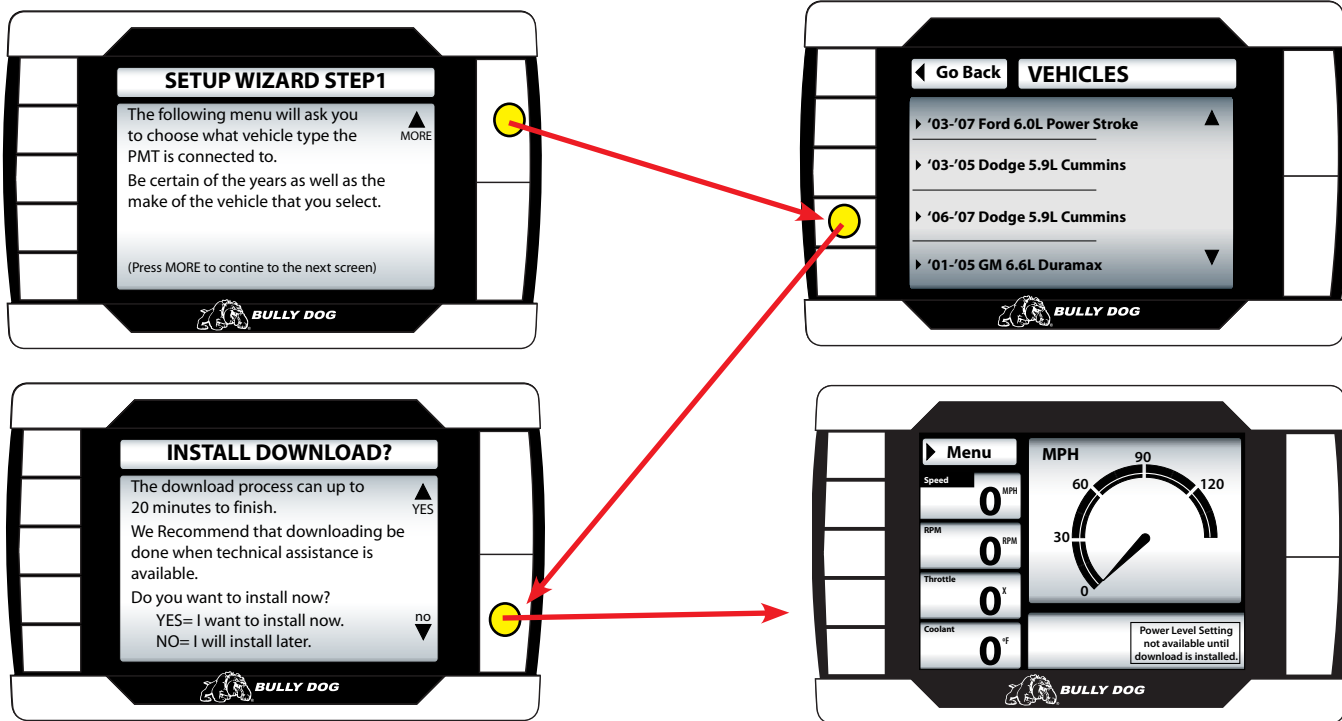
SETUP WIZARD STEP1

The following menu will ask you to choose what vehicle type the PMT is connected to.

Be certain of the years as well as the make of the vehicle that you select.

MORE

(Press MORE to contine to the next screen)

BULLY DOG

Go Back

VEHICLES

'03-'07 Ford 6.0L Power Stroke

'03-'05 Dodge 5.9L Cummins

'06-'07 Dodge 5.9L Cummins

'01-'05 GM 6.6L Duramax

BULLY DOG

INSTALL DOWNLOAD?

The download process can up to 20 minutes to finish.

We Recommend that downloading be done when technical assistance is available.

Do you want to install now?

YES= I want to install now.

NO= I will install later.

YES

no

BULLY DOG

Menu

Speed

0 MPH

RPM

0 RPM

Throttle

0 %

Coolant

0 °F

MPH

90

60

120

30

0

Power Level Setting not available until download is installed.

BULLY DOG